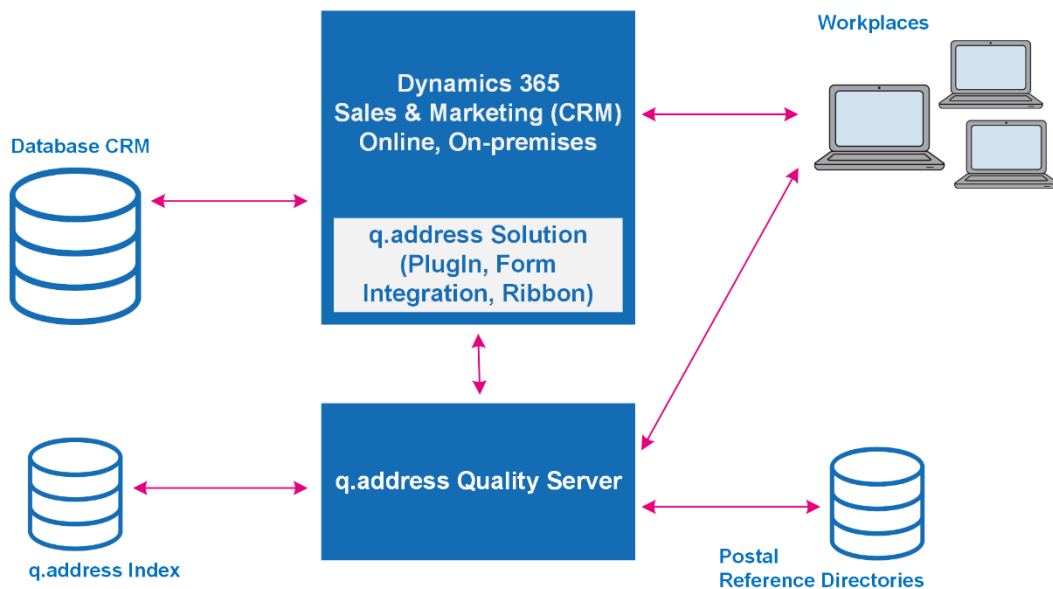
Workplaces

Dynamics 365
Sales & Marketing (CRM)
Online, On-premises

Database CRM

q.address Solution
(PlugIn, Form
Integration, Ribbon)

q.address Quality Server

q.address Index

Postal
Reference Directories